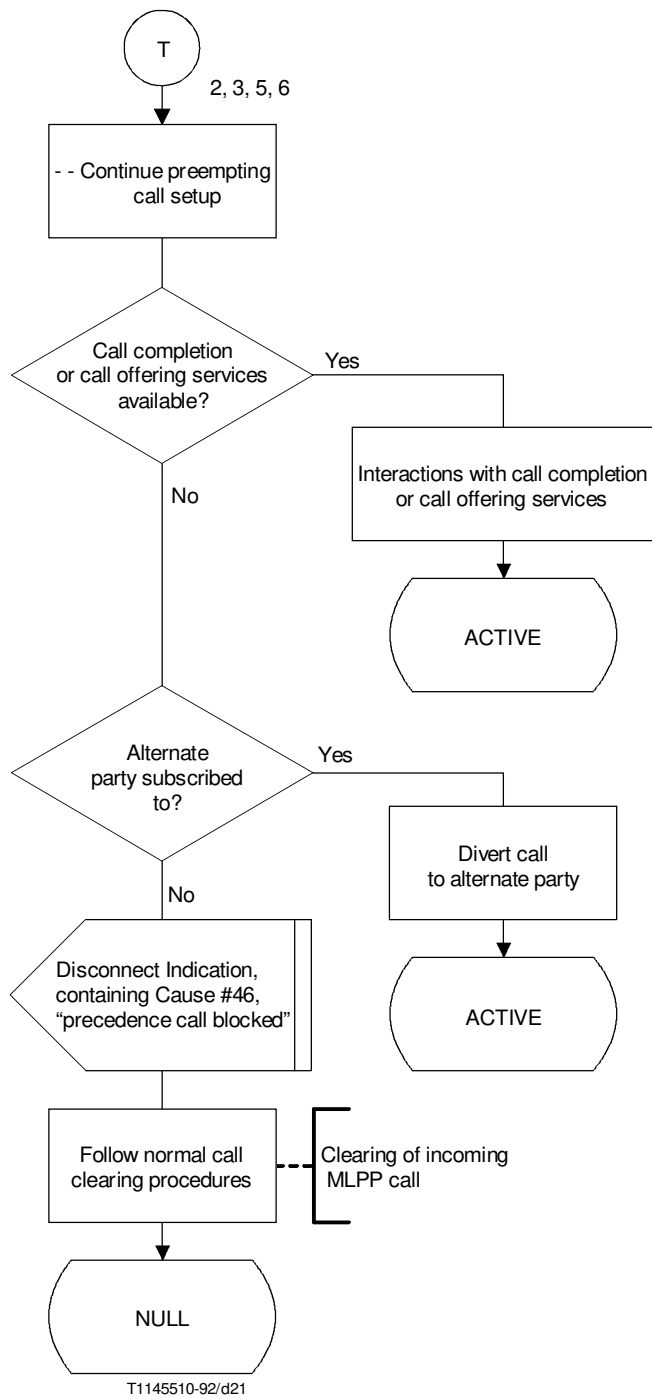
T

2, 3, 5, 6

- - Continue preempting call setup

Call completion or call offering services available?

Yes

Interactions with call completion or call offering services

ACTIVE

No

Alternate party subscribed to?

Yes

Divert call to alternate party

ACTIVE

No

Disconnect Indication, containing Cause #46, "precedence call blocked"

Follow normal call clearing procedures

Clearing of incoming MLPP call

NULL

T1145510-92/d21